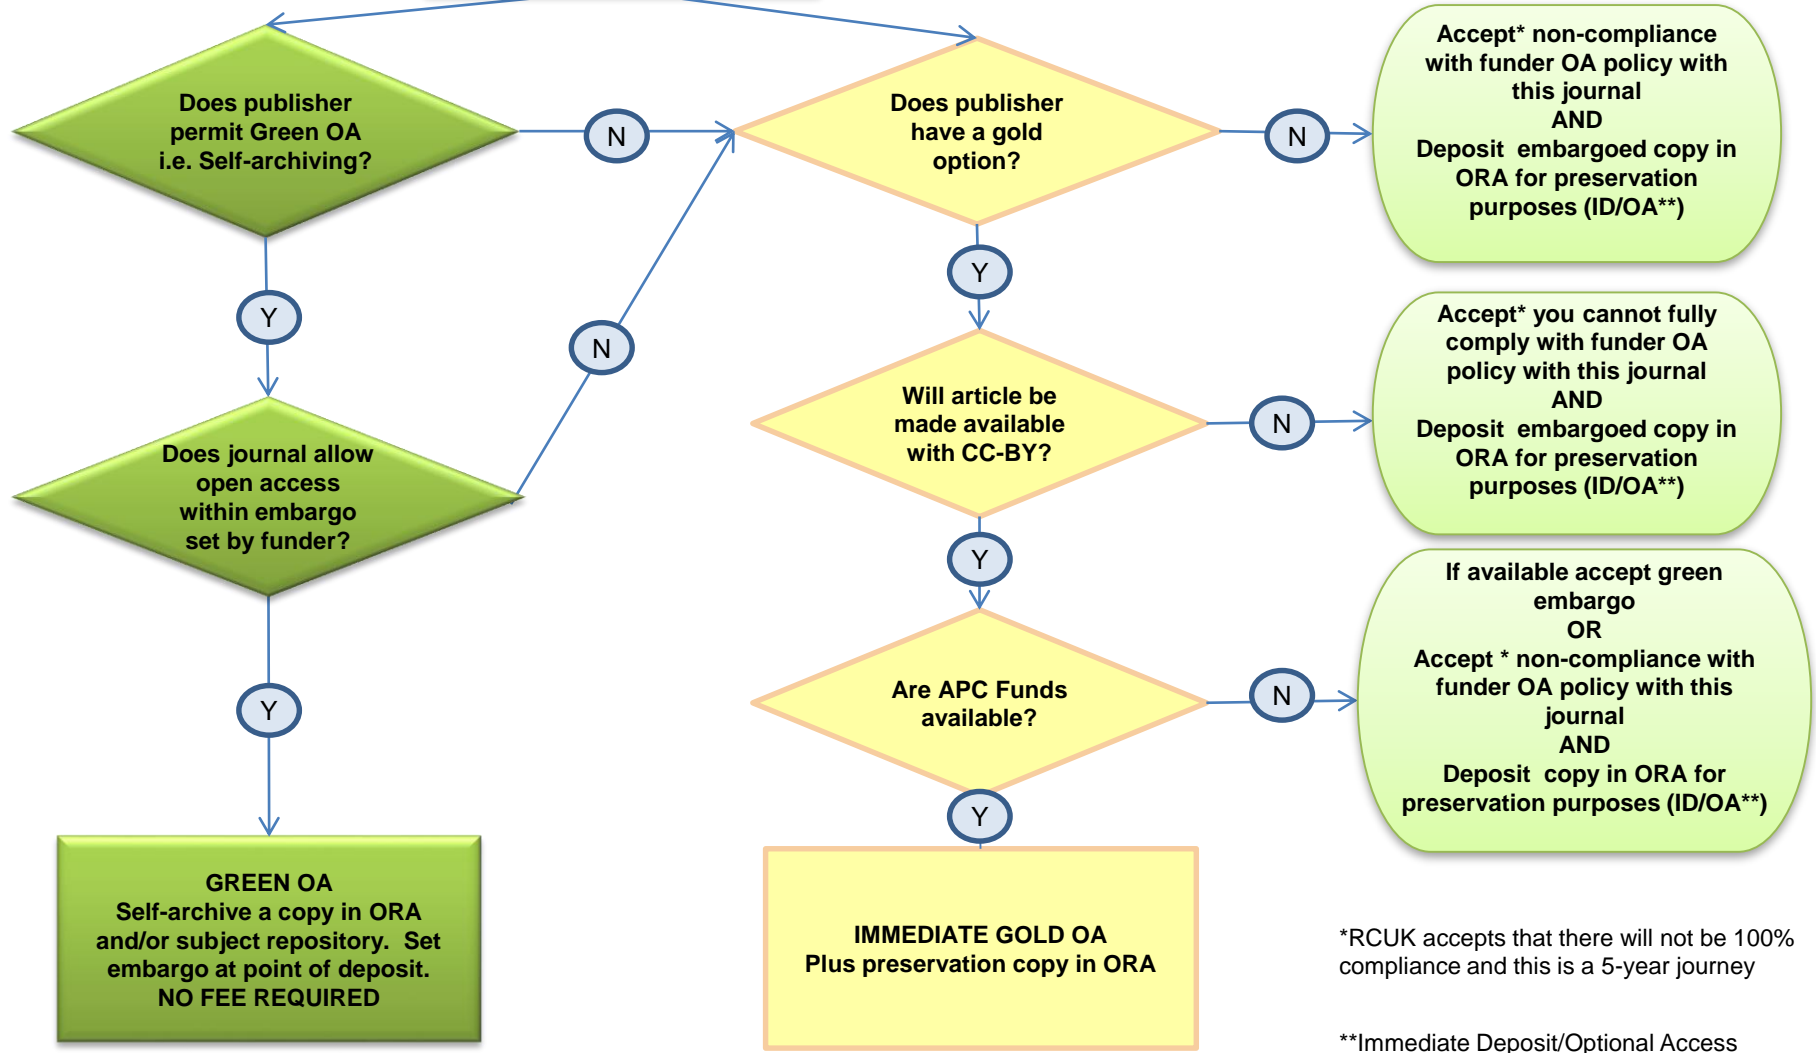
Does publisher permit Green OA i.e. Self-archiving?

N

Does publisher have a gold option?

N

Accept* non-compliance with funder OA policy with this journal
AND
Deposit embargoed copy in ORA for preservation purposes (ID/OA**)

Y

Y

N

Accept* you cannot fully comply with funder OA policy with this journal
AND
Deposit embargoed copy in ORA for preservation purposes (ID/OA**)

Will article be made available with CC-BY?

N

Does journal allow open access within embargo set by funder?

Y

If available accept green embargo
OR
Accept * non-compliance with funder OA policy with this journal
AND
Deposit copy in ORA for preservation purposes (ID/OA**)

Y

Are APC Funds available?

N

Y

GREEN OA
Self-archive a copy in ORA and/or subject repository. Set embargo at point of deposit.
NO FEE REQUIRED

IMMEDIATE GOLD OA
Plus preservation copy in ORA

*RCUK accepts that there will not be 100% compliance and this is a 5-year journey

**Immediate Deposit/Optional Access